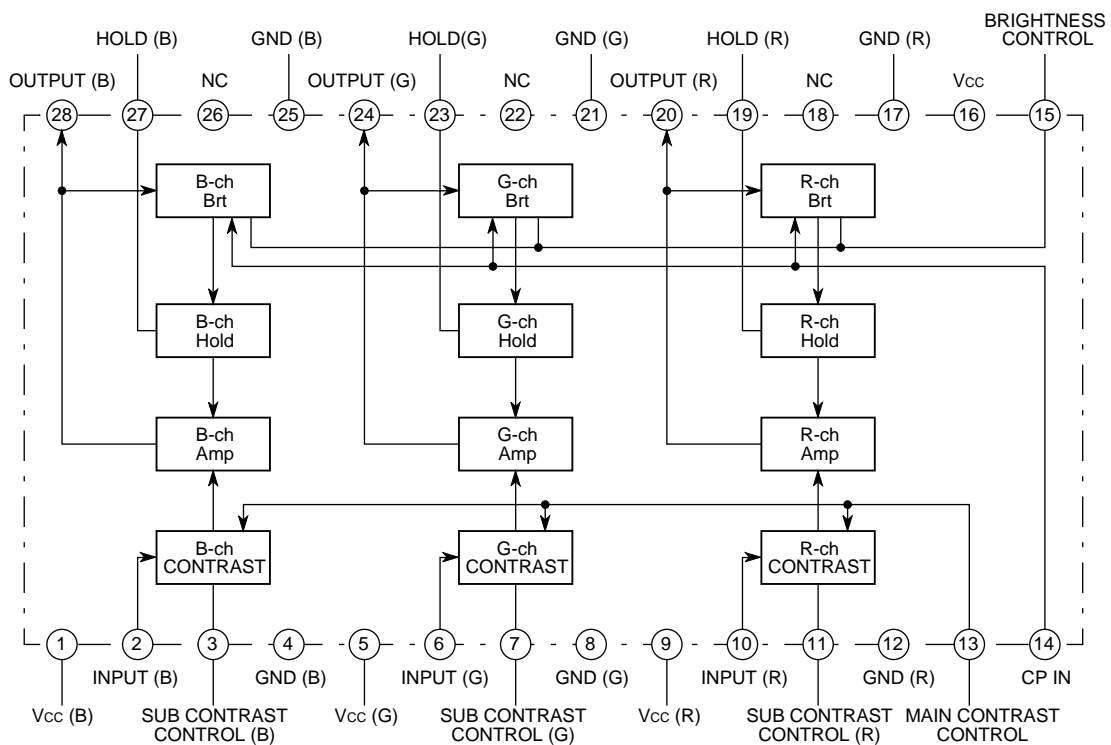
HOLD (B) GND (B) HOLD(G) GND (G) HOLD (R) GND (R) BRIGHTNESS CONTROL

OUTPUT (B) NC OUTPUT (G) NC OUTPUT (R) NC Vcc

28 27 26 25 24 23 22 21 20 19 18 17 16 15

B-ch Brt

G-ch Brt

R-ch Brt

B-ch Hold

G-ch Hold

R-ch Hold

B-ch Amp

G-ch Amp

R-ch Amp

B-ch CONTRAST

G-ch CONTRAST

R-ch CONTRAST

1 2 3 4 5 6 7 8 9 10 11 12 13 14

INPUT (B) GND (B) INPUT (G) GND (G) INPUT (R) GND (R) CP IN

Vcc (B) SUB CONTRAST CONTROL (B) Vcc (G) SUB CONTRAST CONTROL (G) Vcc (R) SUB CONTRAST CONTROL (R) MAIN CONTRAST CONTROL